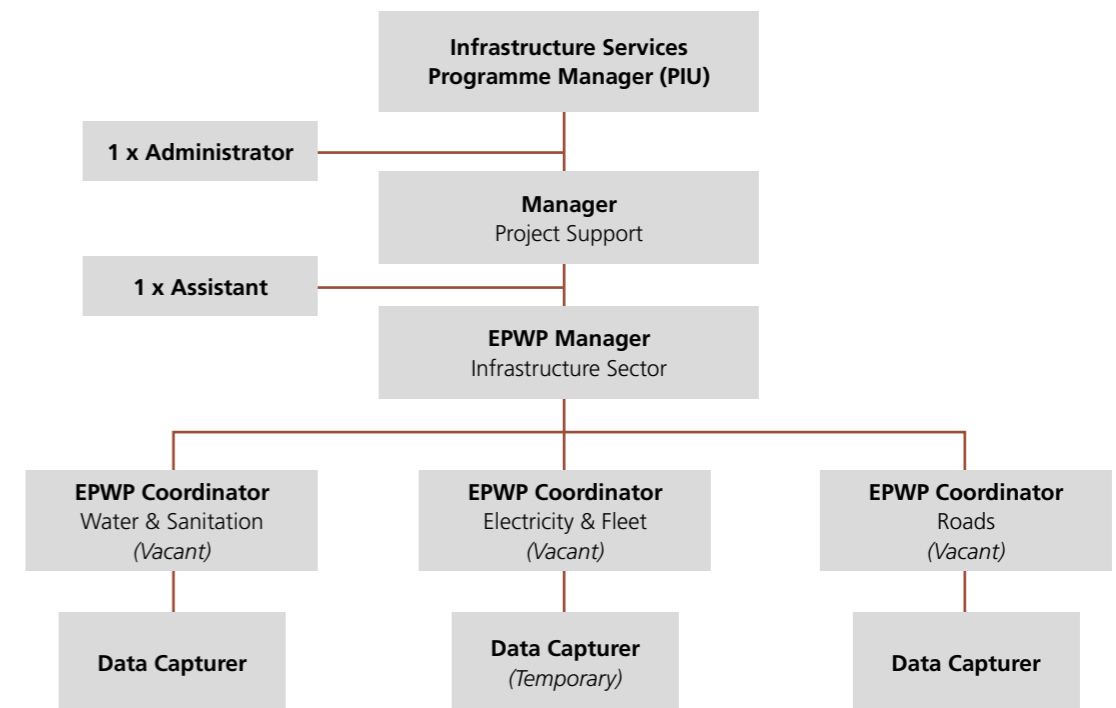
Infrastructure Services Programme Manager (PIU)

1 x Administrator

Manager
Project Support

1 x Assistant

EPWP Manager
Infrastructure Sector

EPWP Coordinator
Water & Sanitation
(Vacant)

EPWP Coordinator
Electricity & Fleet
(Vacant)

EPWP Coordinator
Roads
(Vacant)

Data Capturer

Data Capturer
(Temporary)

Data Capturer